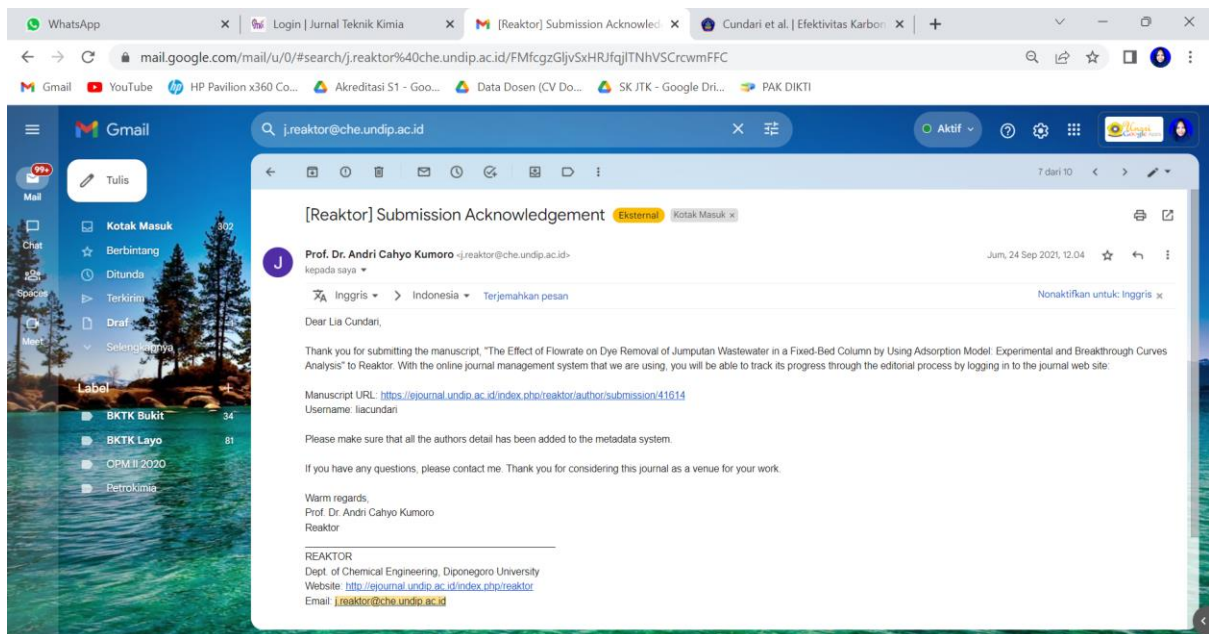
WhatsApp | Login | Jurnal Teknik Kimia | [Reaktor] Submission Acknowled | Cundari et al. | Efektivitas Karbon

mail.google.com/mail/u/0/#search/j.reaktor%40che.undip.ac.id/FMfcgzGljvSxHRJfqjlTNhVSCrcwmFFC

Gmail | YouTube | HP Pavilion x360 Co... | Akreditasi S1 - Goo... | Data Dosen (CV Do... | SK JTK - Google Dri... | PAK DIKTI

Gmail

j.reaktor@che.undip.ac.id

Aktif

99+
Mail
Chat
Spaces
Meet

Tulis

Kotak Masuk 302
Berbintang
Ditunda
Terkirim
Draf
Selengkapnya

Label
BKTK Bukit 34
BKTK Layo 81
OPM II 2020
Petrokimia

7 dari 10

[Reaktor] Submission Acknowledgement Eksternal Kotak Masuk ×

Prof. Dr. Andri Cahyo Kumoro <j.reaktor@che.undip.ac.id>
kepada saya

Jum, 24 Sep 2021, 12.04

Inggris > Indonesia Terjemahkan pesan
Nonaktifkan untuk: Inggris ×

Dear Lia Cundari,

Thank you for submitting the manuscript, "The Effect of Flowrate on Dye Removal of Jumputan Wastewater in a Fixed-Bed Column by Using Adsorption Model: Experimental and Breakthrough Curves Analysis" to Reaktor. With the online journal management system that we are using, you will be able to track its progress through the editorial process by logging in to the journal web site:

Manuscript URL: https://ejournal.undip.ac.id/index.php/reaktor/author/submission/41614
Username: liacundari

Please make sure that all the authors detail has been added to the metadata system.

If you have any questions, please contact me. Thank you for considering this journal as a venue for your work.

Warm regards,
Prof. Dr. Andri Cahyo Kumoro
Reaktor

REAKTOR
Dept. of Chemical Engineering, Diponegoro University
Website: http://ejournal.undip.ac.id/index.php/reaktor
Email: j.reaktor@che.undip.ac.id